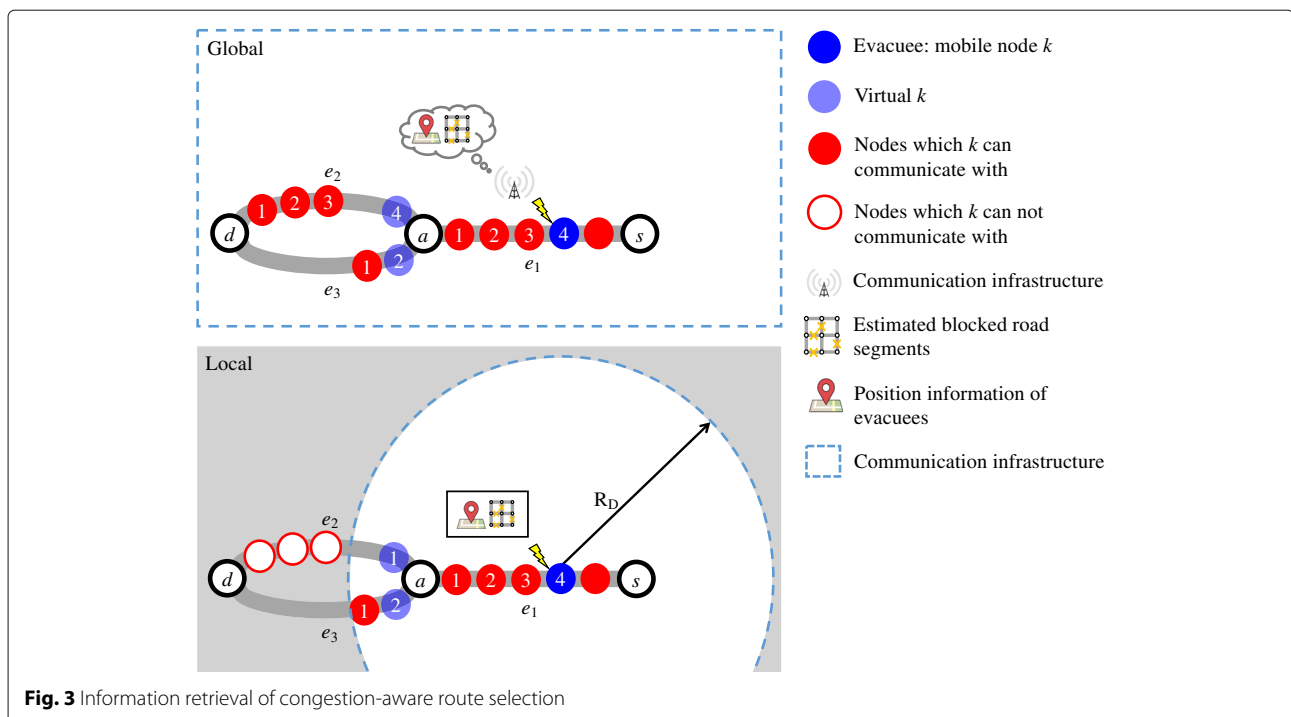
Global

$e_2$

1 2 3 4

$d$ $a$ 1 2 3 4 $s$

1 2

$e_1$

$e_3$

Local

$e_2$

1

$d$ $a$ 1 2 3 4 $s$

1 2

$e_1$

$e_3$

$R_D$

Evacuee: mobile node $k$

Virtual $k$

Nodes which $k$ can communicate with

Nodes which $k$ can not communicate with

Communication infrastructure

Estimated blocked road segments

Position information of evacuees

Communication infrastructure

**Fig. 3** Information retrieval of congestion-aware route selection